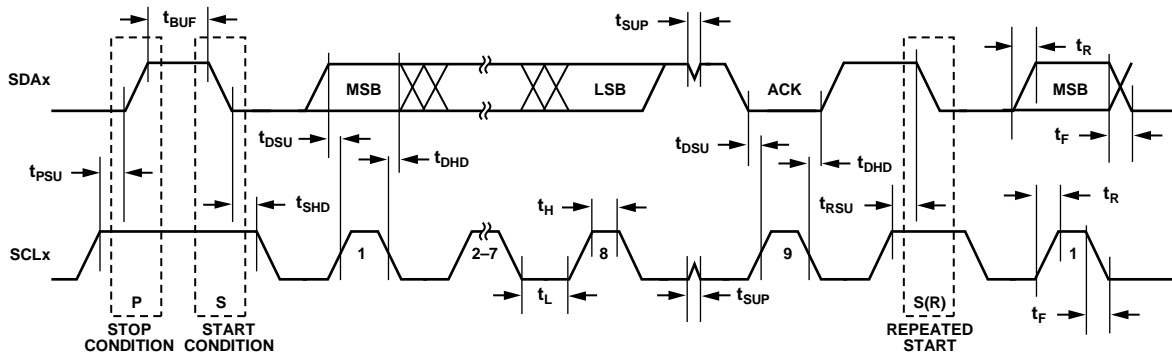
$t_{BUF}$

$t_{SUP}$

$t_R$

SDAx

MSB

LSB

ACK

MSB

$t_{DSU}$

$t_{DHD}$

$t_{DSU}$

$t_{DHD}$

$t_F$

$t_{PSU}$

$t_{SHD}$

$t_H$

$t_{RSU}$

$t_R$

SCLx

1

2–7

8

9

1

$t_L$

$t_{SUP}$

P

S

S(R)

$t_F$

STOP CONDITION

START CONDITION

REPEATED START